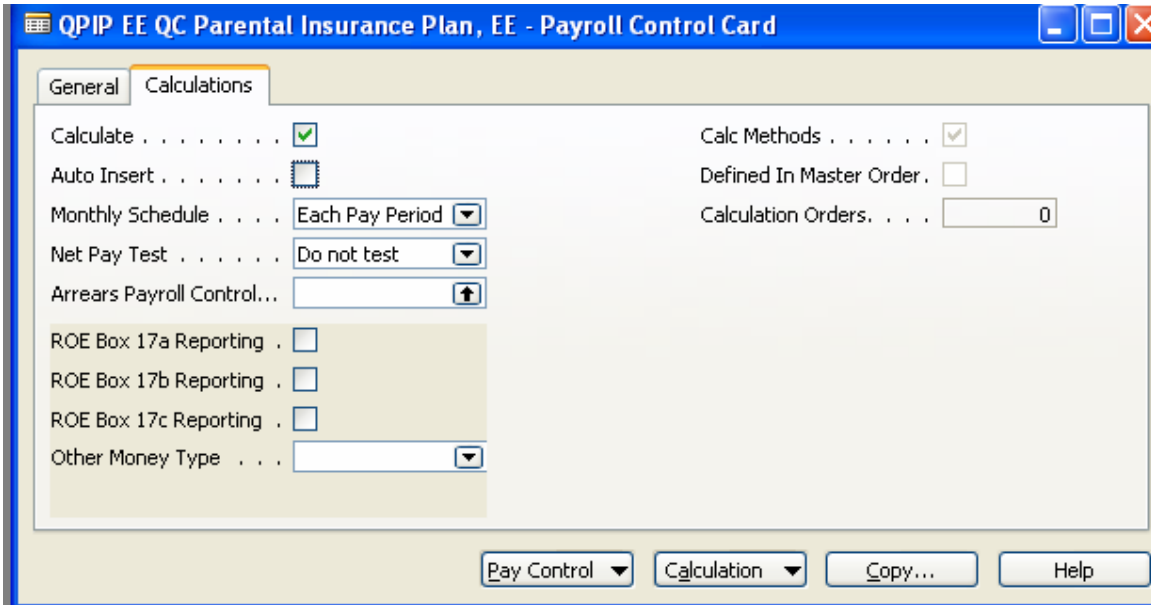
QPIP EE QC Parental Insurance Plan, EE - Payroll Control Card

General | Calculations

Calculate . . . . . . . .
Auto Insert . . . . . . .
Monthly Schedule . . . . Each Pay Period
Net Pay Test . . . . . . Do not test
Arrears Payroll Control...

ROE Box 17a Reporting .
ROE Box 17b Reporting .
ROE Box 17c Reporting .
Other Money Type . . .

Calc Methods . . . . . . .
Defined In Master Order .
Calculation Orders. . . . 0

Pay Control | Calculation | Copy... | Help